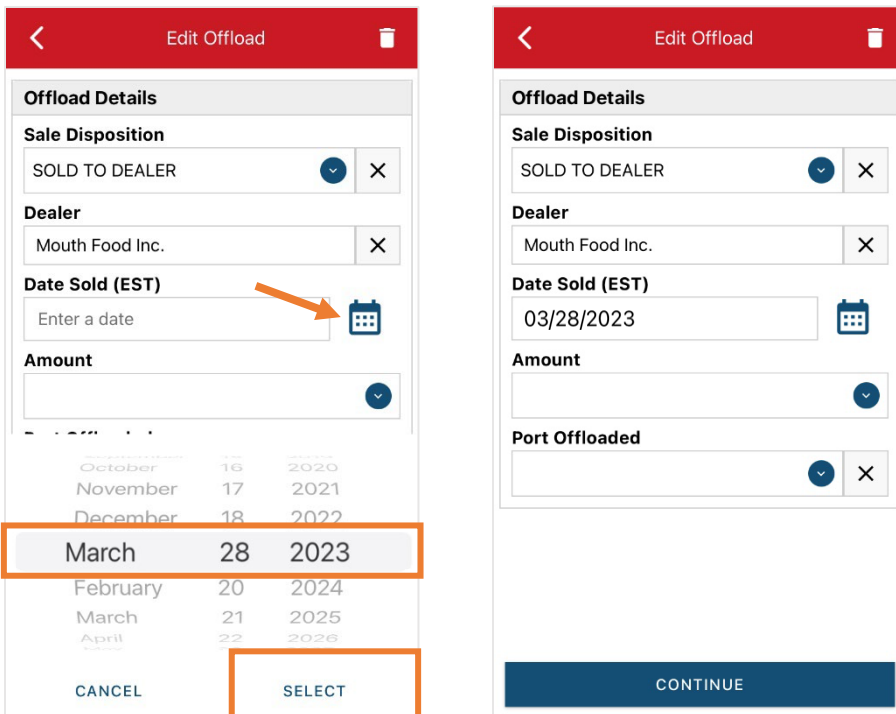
Edit Offload

Offload Details

Sale Disposition

SOLD TO DEALER

Dealer

Mouth Food Inc.

Date Sold (EST)

Enter a date

Amount

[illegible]

October 16 2020

November 17 2021

December 18 2022

March 28 2023

February 20 2024

March 21 2025

April 22 2026

CANCEL

SELECT

Edit Offload

Offload Details

Sale Disposition

SOLD TO DEALER

Dealer

Mouth Food Inc.

Date Sold (EST)

03/28/2023

Amount

Port Offloaded

CONTINUE